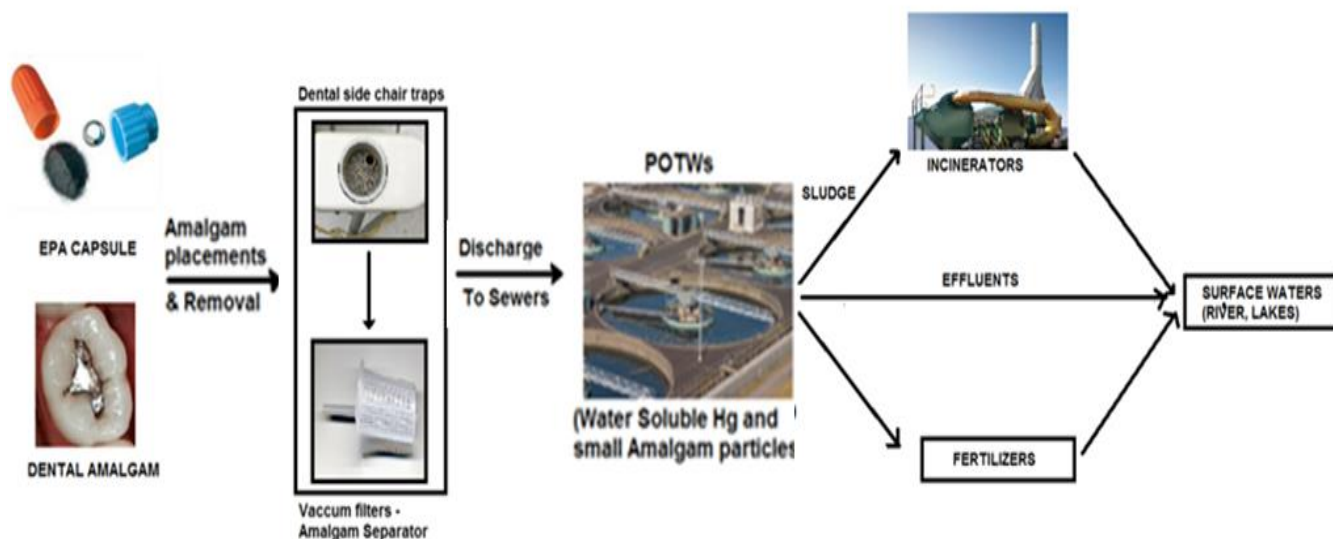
EPA CAPSULE

DENTAL AMALGAM

Amalgam placements & Removal

Dental side chair traps

Vaccum filters - Amalgam Separator

Discharge To Sewers

POTWs

(Water Soluble Hg and small Amalgam particles

SLUDGE

INCINERATORS

EFFLUENTS

FERTILIZERS

SURFACE WATERS (RIVER, LAKES)